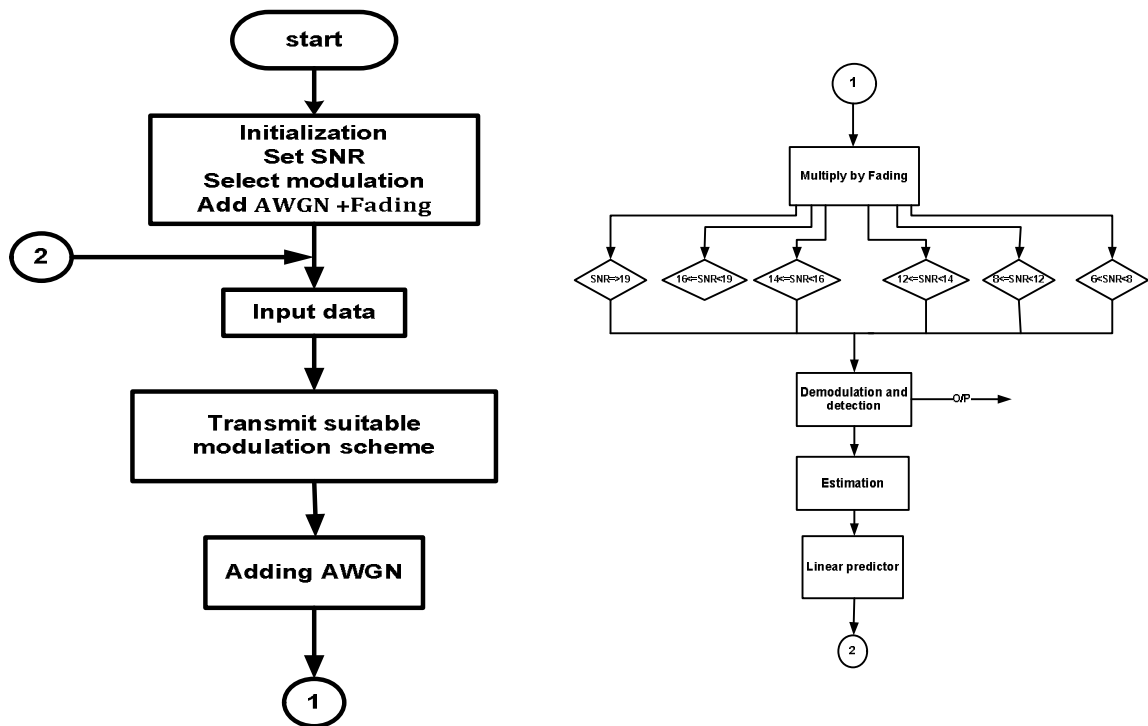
start

Initialization
Set SNR
Select modulation
Add AWGN +Fading

2

Input data

Transmit suitable modulation scheme

Adding AWGN

1

1

Multiply by Fading

SNR=>19

16<=SNR<19

14<=SNR<16

12<=SNR<14

8<=SNR<12

6<SNR<8

Demodulation and detection

O/P

Estimation

Linear predictor

2